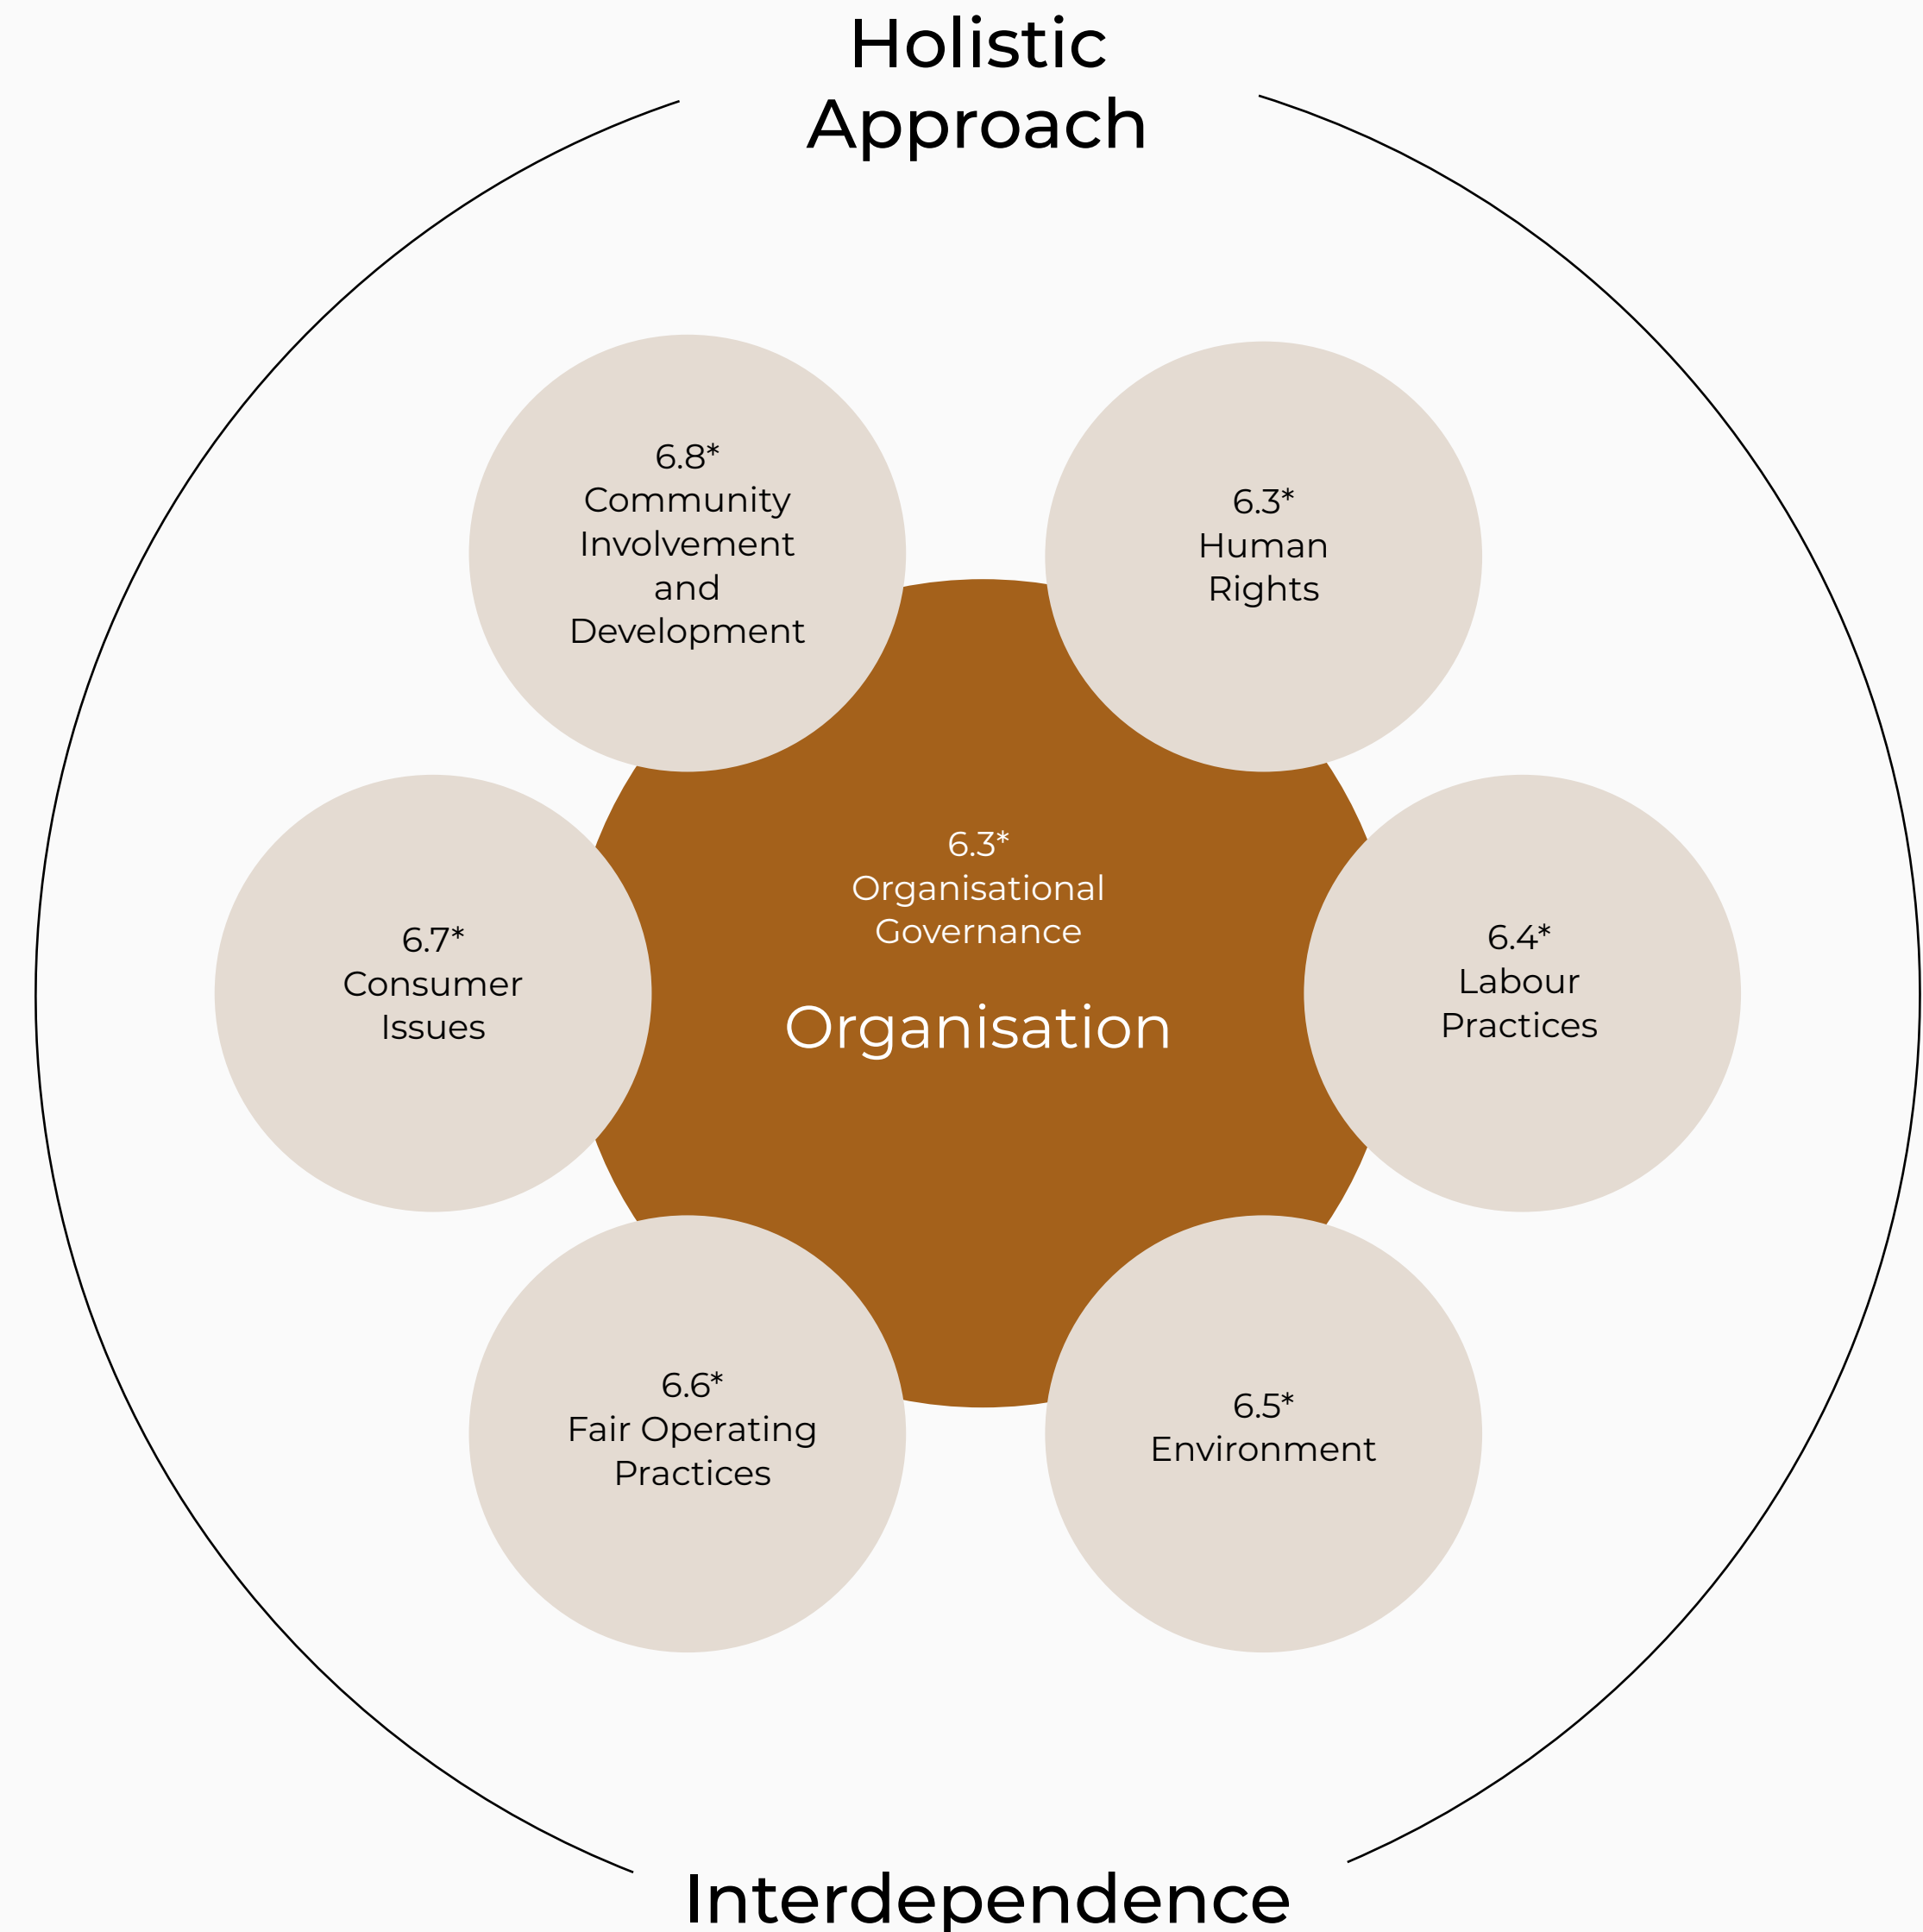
Holistic Approach

6.8*
Community Involvement and Development

6.3*
Human Rights

6.7*
Consumer Issues

6.3*
Organisational Governance

Organisation

6.4*
Labour Practices

6.6*
Fair Operating Practices

6.5*
Environment

Interdependence